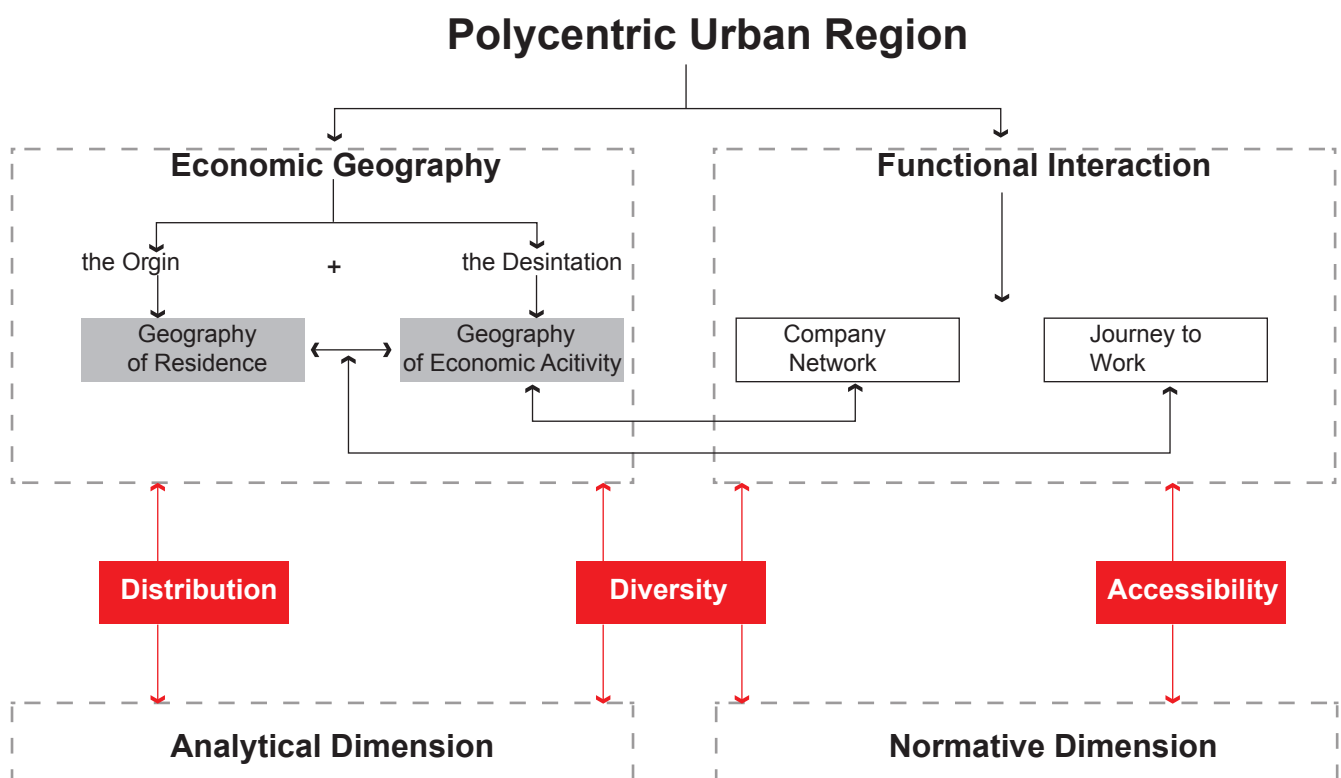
Polycentric Urban Region

Economic Geography

Functional Interaction

the Orgin

+

the Desintation

Geography of Residence

Geography of Economic Acitivity

Company Network

Journey to Work

Distribution

Diversity

Accessibility

Analytical Dimension

Normative Dimension